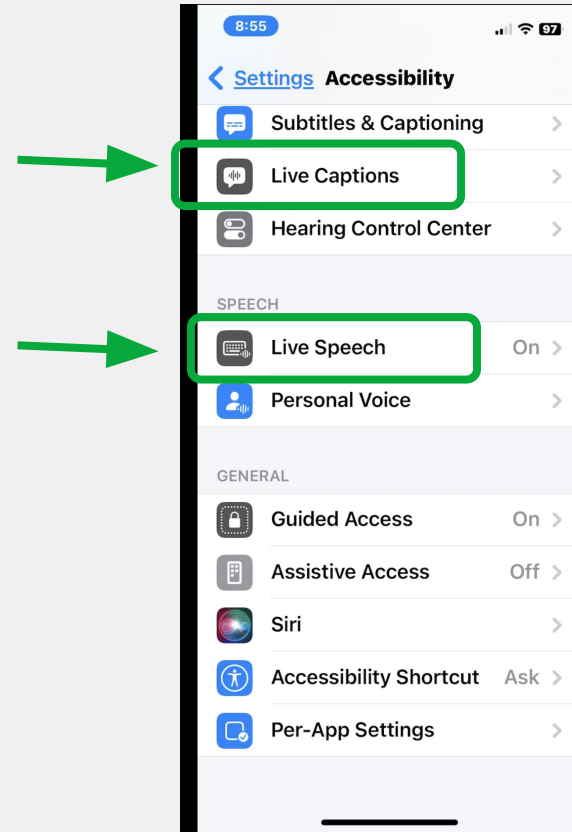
8:55

97

Settings Accessibility

Subtitles & Captioning

Live Captions

Hearing Control Center

SPEECH

Live Speech On

Personal Voice

GENERAL

Guided Access On

Assistive Access Off

Siri

Accessibility Shortcut Ask

Per-App Settings